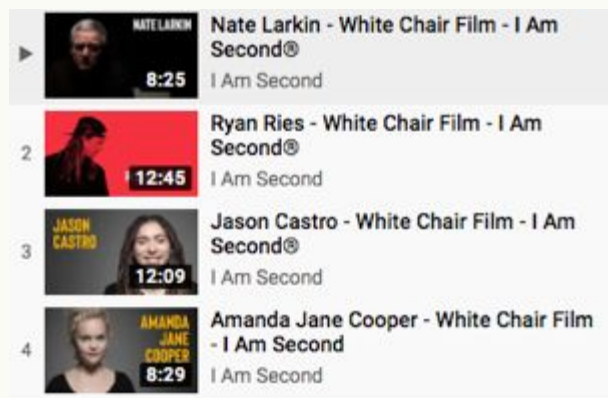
▶ NATE LARKIN 8:25 Nate Larkin - White Chair Film - I Am Second®
I Am Second

2 12:45 Ryan Ries - White Chair Film - I Am Second®
I Am Second

3 JASON CASTRO 12:09 Jason Castro - White Chair Film - I Am Second®
I Am Second

4 AMANDA JANE COOPER 8:29 Amanda Jane Cooper - White Chair Film - I Am Second
I Am Second